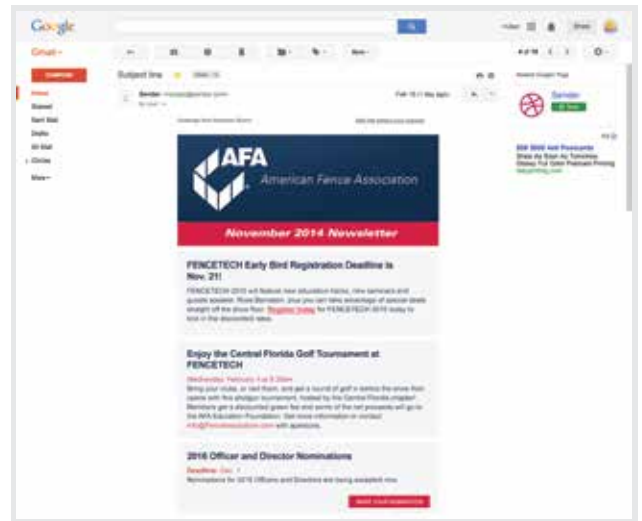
Google

Gmail

COMPOSE

Inbox
Starred
Sent Mail
Drafts
All Mail
Circles
More

Subject line

Sender

AFA
American Fence Association

November 2014 Newsletter

FENCETECH Early Bird Registration Deadline is Nov. 21!

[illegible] Register today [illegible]

Enjoy the Central Florida Golf Tournament at FENCETECH

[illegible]

2016 Officer and Director Nominations

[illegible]

Sender

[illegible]